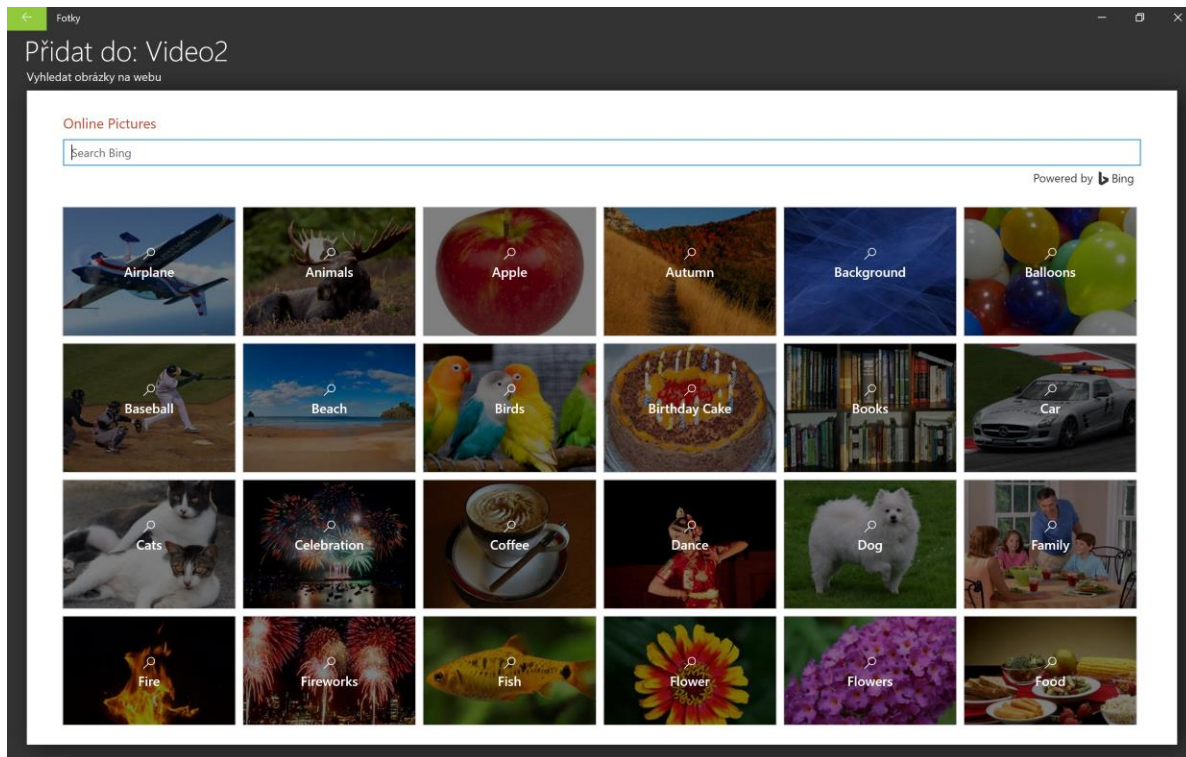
Fotky

Přidat do: Video2
Vyhledat obrázky na webu

Online Pictures

Search Bing

Powered by Bing

Airplane
Animals
Apple
Autumn
Background
Balloons
Baseball
Beach
Birds
Birthday Cake
Books
Car
Cats
Celebration
Coffee
Dance
Dog
Family
Fire
Fireworks
Fish
Flower
Flowers
Food